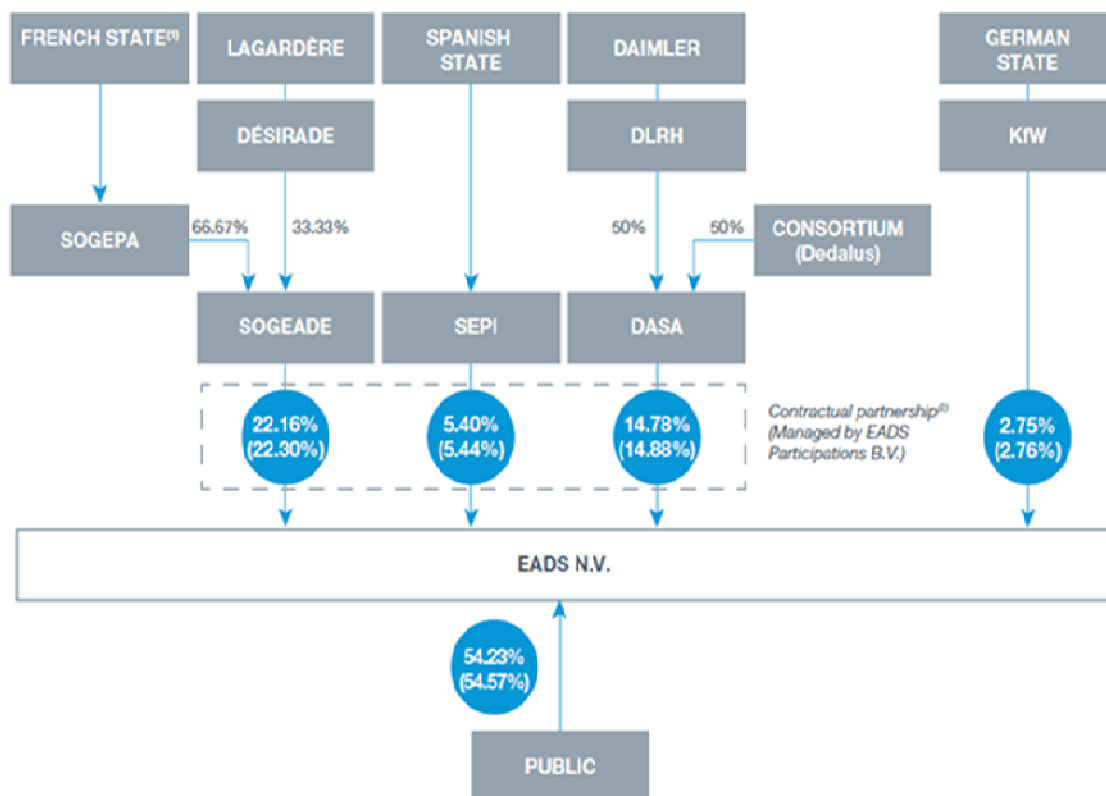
FRENCH STATE$^{(1)}$

LAGARDÈRE

SPANISH STATE

DAIMLER

GERMAN STATE

DÉSIRADE

DLRH

KfW

SOGEPA

66.67%

33.33%

50%

50%

CONSORTIUM (Dedalus)

SOGEADE

SEPI

DASA

22.16% (22.30%)

5.40% (5.44%)

14.78% (14.88%)

Contractual partnership$^{(2)}$ (Managed by EADS Participations B.V.)

2.75% (2.76%)

EADS N.V.

54.23% (54.57%)

PUBLIC